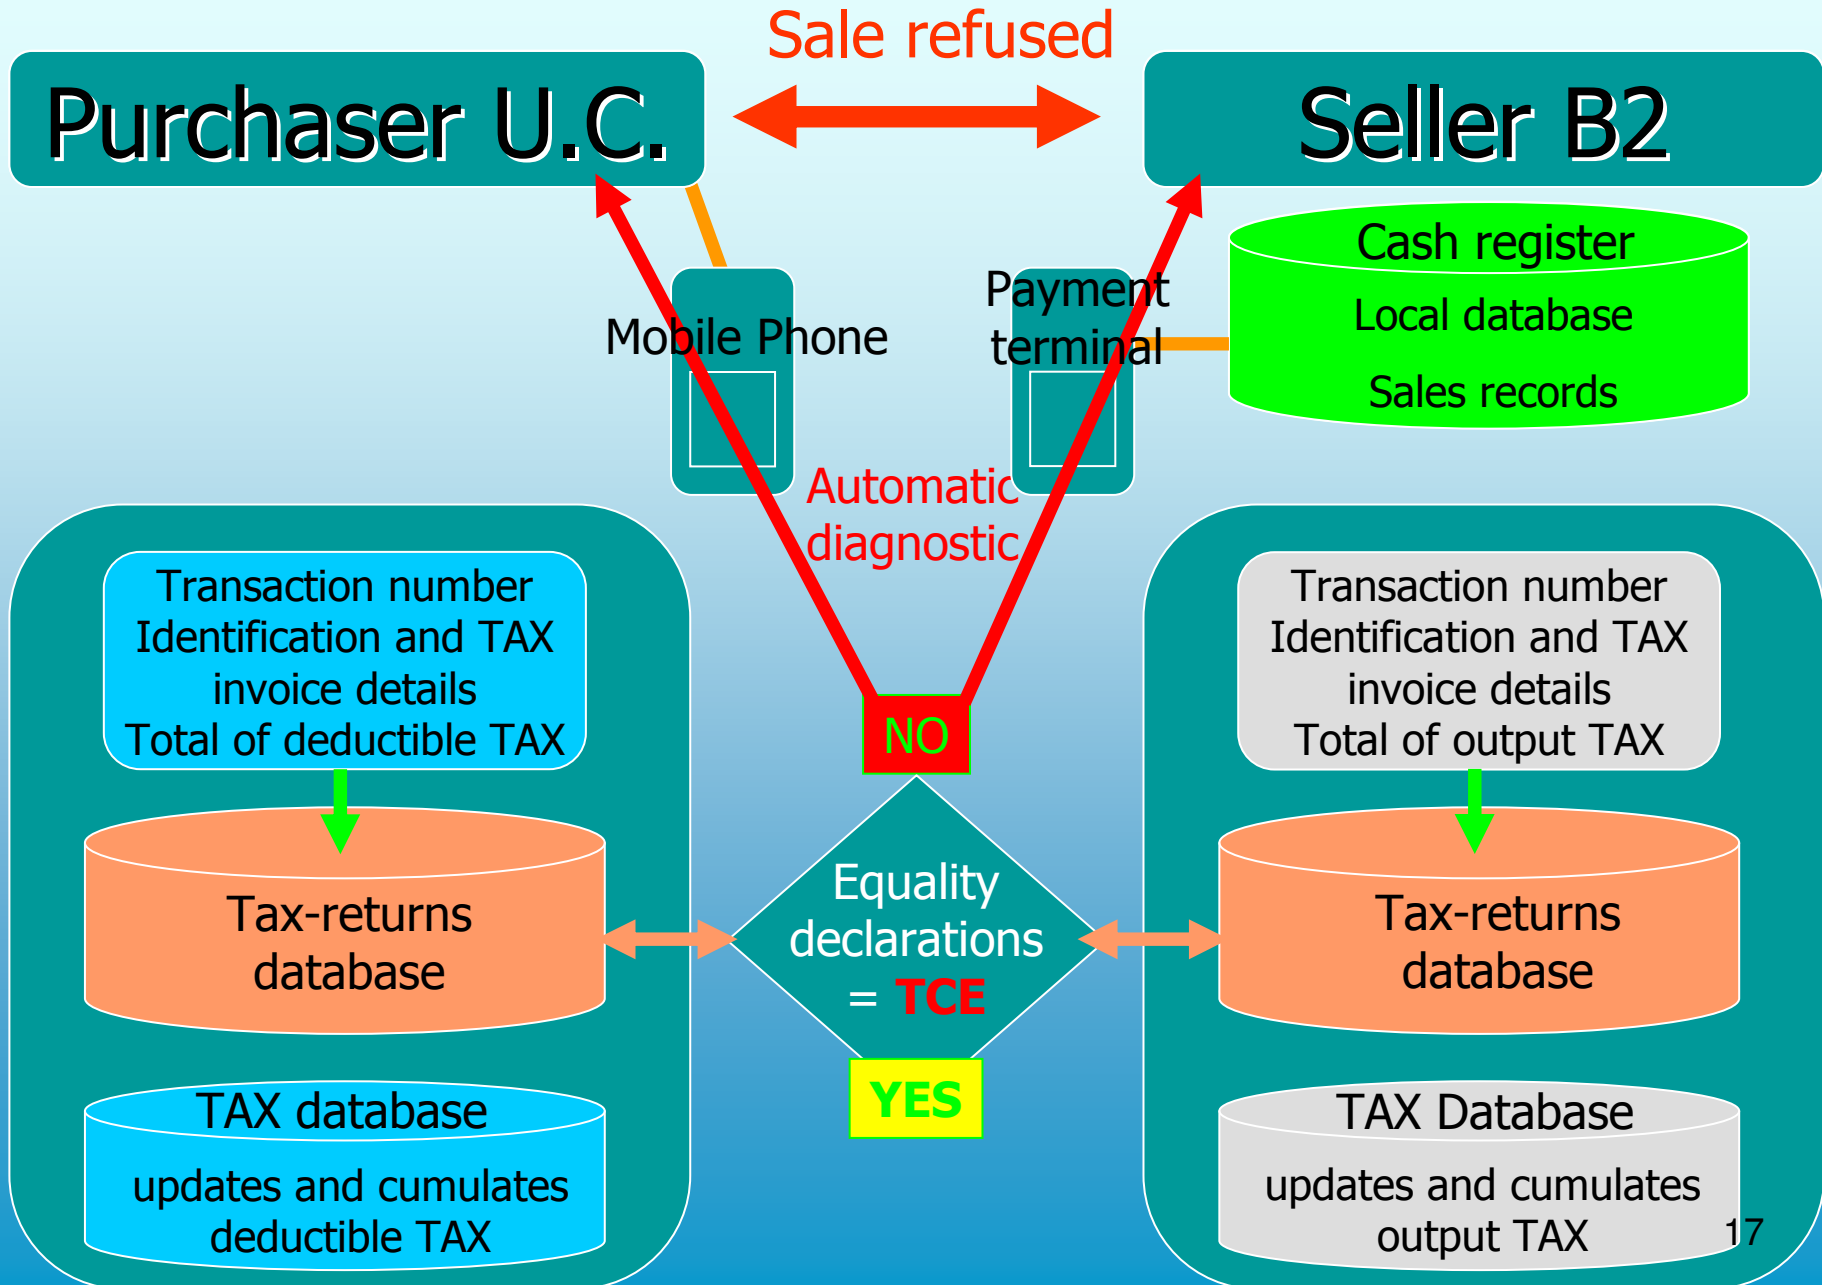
Sale refused

Purchaser U.C.

Seller B2

Cash register
Local database
Sales records

Mobile Phone

Payment terminal

Automatic diagnostic

Transaction number
Identification and TAX invoice details
Total of deductible TAX

Transaction number
Identification and TAX invoice details
Total of output TAX

NO

Tax-returns database

Equality declarations = TCE

Tax-returns database

YES

TAX database
updates and cumulates deductible TAX

TAX Database
updates and cumulates output TAX

17